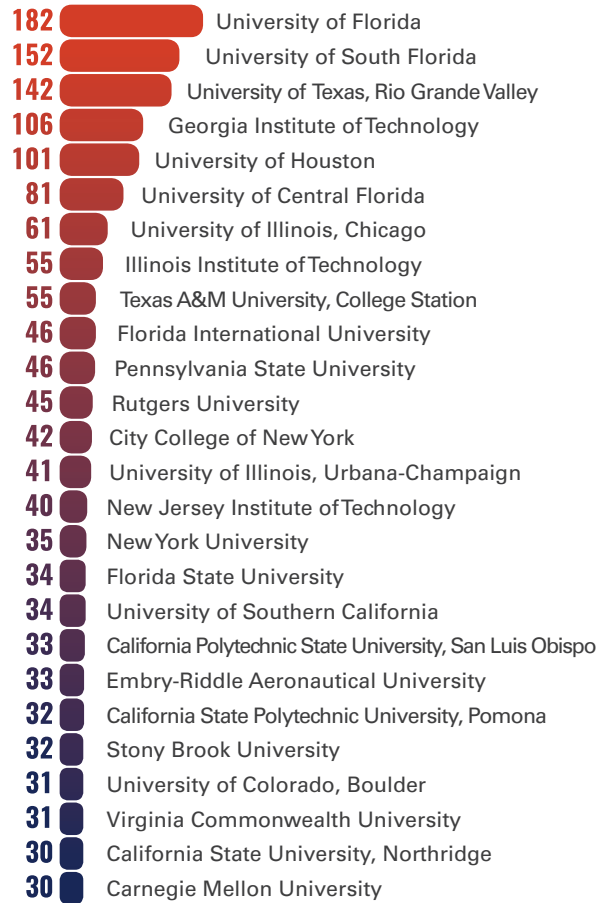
182 University of Florida
152 University of South Florida
142 University of Texas, Rio Grande Valley
106 Georgia Institute of Technology
101 University of Houston
81 University of Central Florida
61 University of Illinois, Chicago
55 Illinois Institute of Technology
55 Texas A&M University, College Station
46 Florida International University
46 Pennsylvania State University
45 Rutgers University
42 City College of New York
41 University of Illinois, Urbana-Champaign
40 New Jersey Institute of Technology
35 New York University
34 Florida State University
34 University of Southern California
33 California Polytechnic State University, San Luis Obispo
33 Embry-Riddle Aeronautical University
32 California State Polytechnic University, Pomona
32 Stony Brook University
31 University of Colorado, Boulder
31 Virginia Commonwealth University
30 California State University, Northridge
30 Carnegie Mellon University